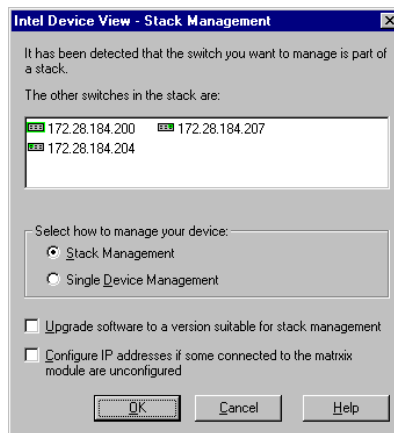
Intel Device View - Stack Management

It has been detected that the switch you want to manage is part of a stack.

The other switches in the stack are:

172.28.184.200
172.28.184.207
172.28.184.204

Select how to manage your device:

Stack Management

Single Device Management

Upgrade software to a version suitable for stack management

Configure IP addresses if some connected to the matrxix module are unconfigured

OK
Cancel
Help